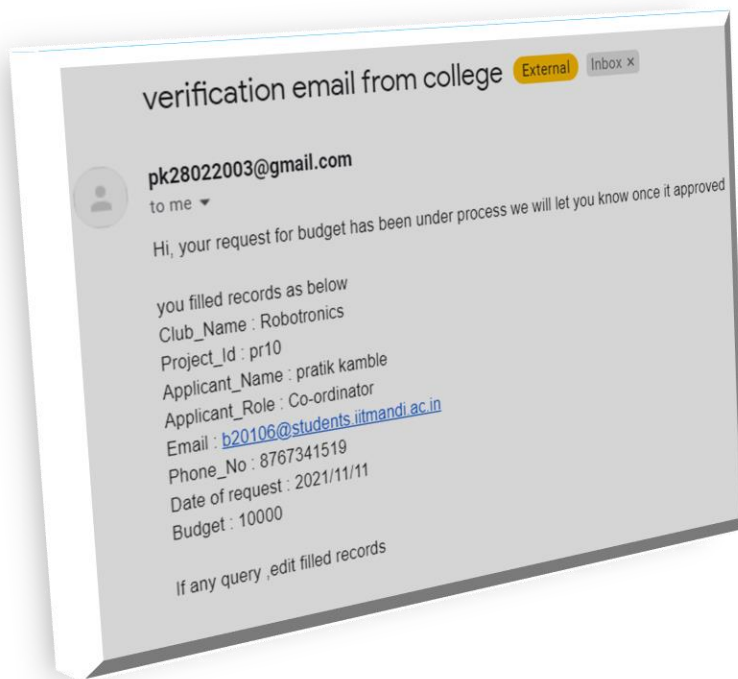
verification email from college External Inbox ×

pk28022003@gmail.com
to me ▾

Hi, your request for budget has been under process we will let you know once it approved

you filled records as below
Club_Name : Robotronics
Project_Id : pr10
Applicant_Name : pratik kamble
Applicant_Role : Co-ordinator
Email : b20106@students.iitmandi.ac.in
Phone_No : 8767341519
Date of request : 2021/11/11
Budget : 10000

If any query ,edit filled records